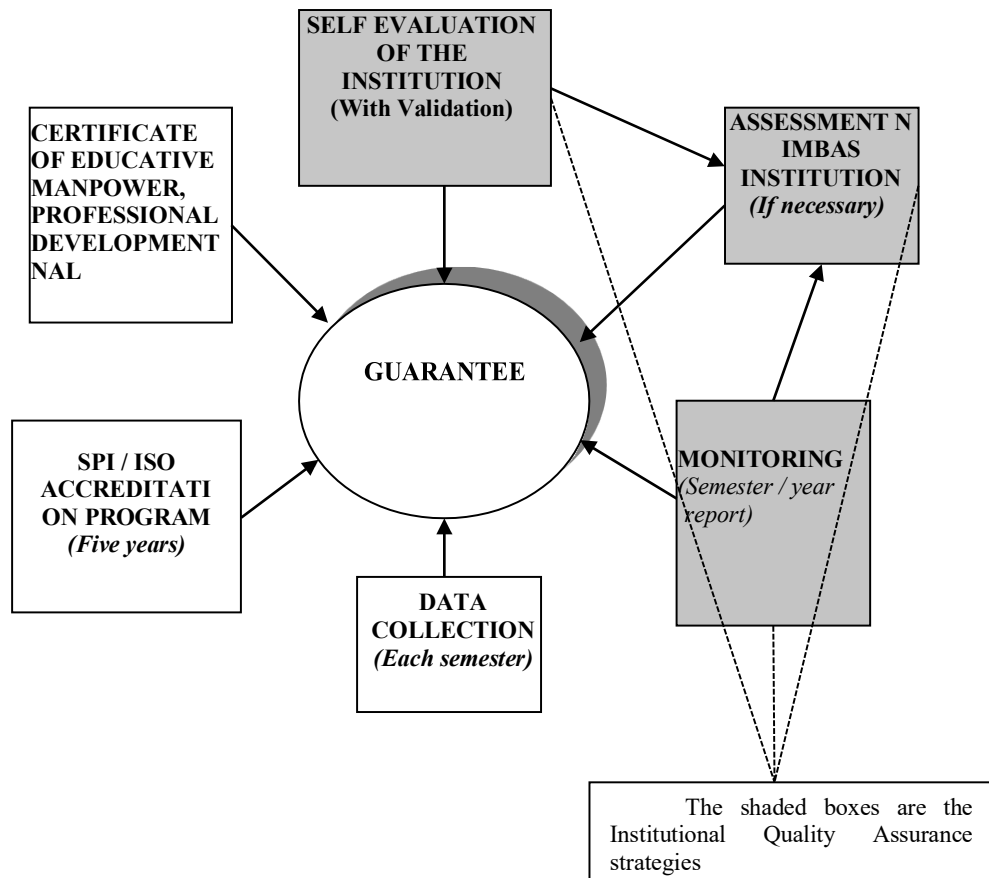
SELF EVALUATION OF THE INSTITUTION
(With Validation)

CERTIFICATE OF EDUCATIVE MANPOWER, PROFESSIONAL DEVELOPMENT NAL

ASSESSMENT N IMBAS INSTITUTION
(If necessary)

GUARANTEE

SPI / ISO ACCREDITATI ON PROGRAM
(Five years)

MONITORING
(Semester / year report)

DATA COLLECTION
(Each semester)

The shaded boxes are the Institutional Quality Assurance strategies